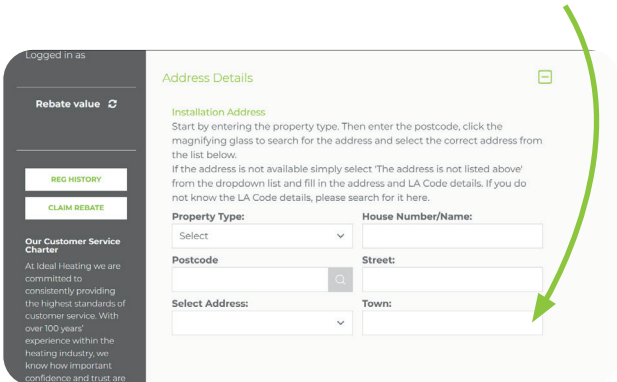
Logged in as

Rebate value

REG HISTORY

CLAIM REBATE

Our Customer Service Charter

At Ideal Heating we are committed to consistently providing the highest standards of customer service. With over 100 years' experience within the heating industry, we know how important confidence and trust are

Address Details

Installation Address

Start by entering the property type. Then enter the postcode, click the magnifying glass to search for the address and select the correct address from the list below.

If the address is not available simply select 'The address is not listed above' from the dropdown list and fill in the address and LA Code details. If you do not know the LA Code details, please search for it here.

Property Type:
Select

House Number/Name:

Postcode

Street:

Select Address:

Town: